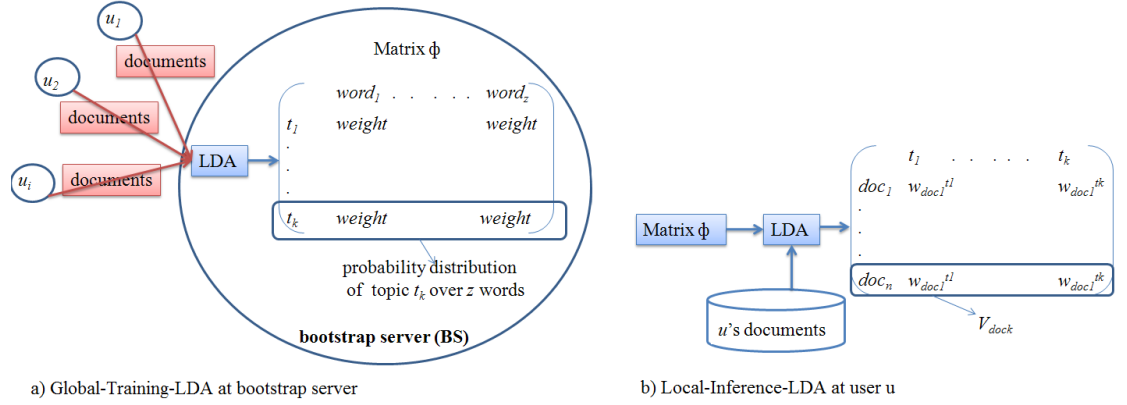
$u_1$

documents

$u_2$

documents

$u_i$

documents

LDA

Matrix ϕ

$word_1$ . . . . . . $word_z$

$t_1$ weight weight

.

.

.

$t_k$ weight weight

probability distribution of topic $t_k$ over $z$ words

bootstrap server (BS)

a) Global-Training-LDA at bootstrap server

Matrix ϕ

LDA

u's documents

$t_1$ . . . . . . $t_k$

$doc_1$ $w_{doc1}^{t1}$ $w_{doc1}^{tk}$

.

.

.

$doc_n$ $w_{doc1}^{t1}$ $w_{doc1}^{tk}$

$V_{dock}$

b) Local-Inference-LDA at user u